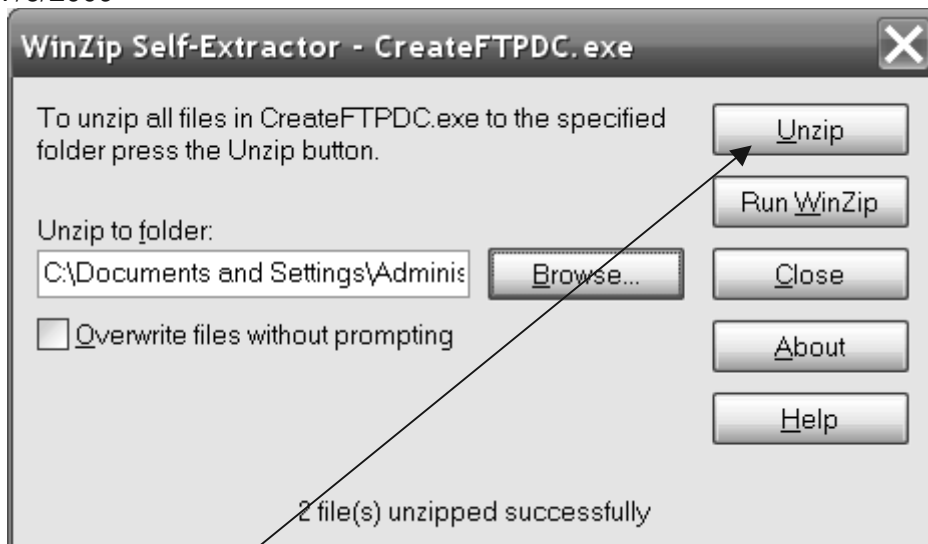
WinZip Self-Extractor - CreateFTPDC.exe

To unzip all files in CreateFTPDC.exe to the specified folder press the Unzip button.

Unzip

Run WinZip

Unzip to folder:

C:\Documents and Settings\Adminis

Browse...

Close

Overwrite files without prompting

About

Help

2 file(s) unzipped successfully